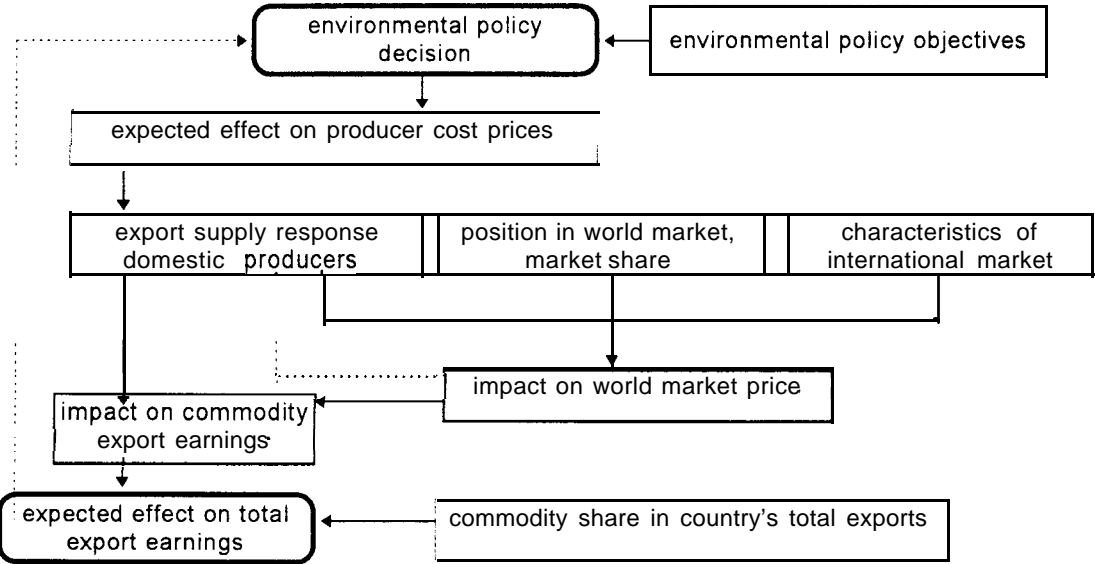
environmental policy decision

environmental policy objectives

expected effect on producer cost prices

export supply response domestic producers

position in world market, market share

characteristics of international market

impact on world market price

impact on commodity export earnings

expected effect on total export earnings

commodity share in country's total exports